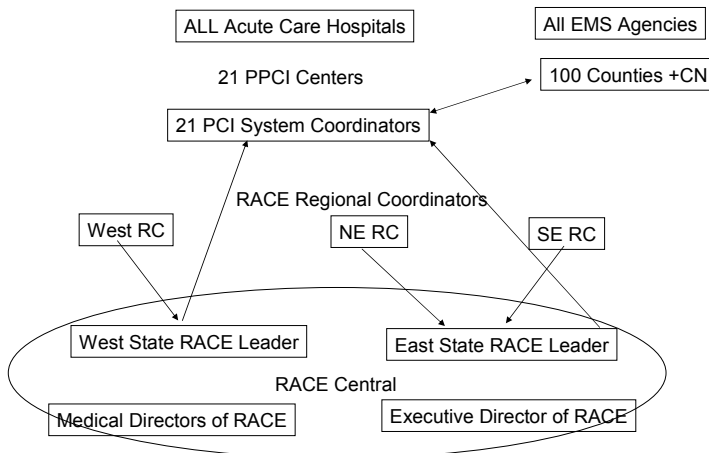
ALL Acute Care Hospitals

All EMS Agencies

21 PPCI Centers

100 Counties +CN

21 PCI System Coordinators

RACE Regional Coordinators

West RC

NE RC

SE RC

West State RACE Leader

East State RACE Leader

RACE Central

Medical Directors of RACE

Executive Director of RACE